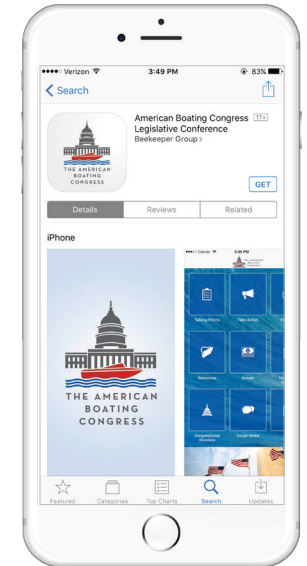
Verizon 3:49 PM 83%

Search

American Boating Congress Legislative Conference 17+

Beekeeper Group >

THE AMERICAN BOATING CONGRESS

GET

Details Reviews Related

iPhone

THE AMERICAN BOATING CONGRESS

Carrier 5:38 PM

Talking Points

Take Action

Resources

Speaker

Congressional Directory

Social Media

Featured Categories Top Charts Search Updates